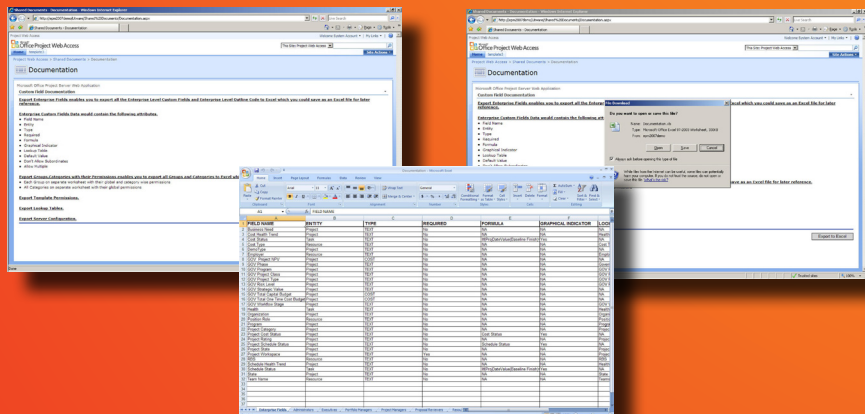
Shared Documents - Documentation - Windows Internet Explorer

Shared Documents - Documentation

Office Project Web Access

Documentation

Microsoft Office Project Server Web Application

Custom Field Documentation

Export Enterprise Fields enables you to export all the Enterprise Level Custom Fields and Enterprise Level Outline Code to Excel which you could save as an Excel file for later reference.

Enterprise Custom Fields Data would contain the following attributes.

Field Name
Entity
Type
Required
Formula
Graphical Indicator
Lookup Table
Default Value
Don't Allow Rollup/Unless
Allow Multiple

Export Groups/Categories with their Permissions enables you to export all Groups and Categories to Excel which you could save as an Excel file for later reference.

Export Lookup Tables.

Export Server Configuration.

File Download

Do you want to open or save this file?

Name: Documentation.xls
Type: Microsoft Office Excel 97-2003 Worksheet
Open
Save
Cancel

Always ask before opening this type of file

Export to Excel

Documentation - Microsoft Excel

Home Insert Page Layout Formulas Data Review View

A1 FIELD NAME

| FIELD NAME | ENTITY | TYPE | REQUIRED | FORMULA | GRAPHICAL INDICATOR | LOO |
|---|---|---|---|---|---|---|
| Business Need | Project | TEXT | No | NA | NA | |
| Cost Health Trend | Project | TEXT | No | NA | Yes | |
| Cost Status | Task | TEXT | No | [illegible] | Yes | |
| Cost Type | Resource | TEXT | No | NA | NA | |
| Demo Type | Project | TEXT | No | NA | NA | |
| Employer | Resource | TEXT | No | NA | NA | |
| GOV Project NPV | Project | COST | No | NA | NA | |
| GOV Phase | Project | TEXT | No | NA | NA | |
| GOV Program | Project | TEXT | No | NA | NA | |
| GOV Project Class | Project | TEXT | No | NA | NA | |
| GOV Project Type | Project | TEXT | No | NA | NA | |
| GOV Risk Level | Project | TEXT | No | NA | NA | |
| GOV Strategic Value | Project | TEXT | No | NA | NA | |
| GOV Total Capital Budget | Project | COST | No | NA | NA | |
| GOV Total One Time Cost Budget | Project | COST | No | NA | NA | |
| GOV Workflow Stage | Project | TEXT | No | NA | NA | |
| Health | Task | TEXT | No | NA | NA | |
| Organization | Project | TEXT | No | NA | NA | |
| Position Role | Resource | TEXT | No | NA | NA | |
| Program | Project | TEXT | No | NA | NA | |
| Project Category | Project | TEXT | No | NA | NA | |
| Project Cost Status | Project | TEXT | No | Cost Status | Yes | |
| Project Rating | Project | TEXT | No | NA | NA | |
| Project Schedule Status | Project | TEXT | No | Schedule Status | Yes | |
| Project State | Project | TEXT | No | NA | NA | |
| Project Workspace | Project | TEXT | Yes | NA | NA | |
| RBS | Resource | TEXT | No | NA | NA | |
| Schedule Health Trend | Project | TEXT | No | NA | Yes | |
| Schedule Status | Task | TEXT | No | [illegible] | Yes | |
| State | Project | TEXT | No | NA | Yes | |
| Team Name | Resource | TEXT | No | NA | NA | |

Enterprise Fields